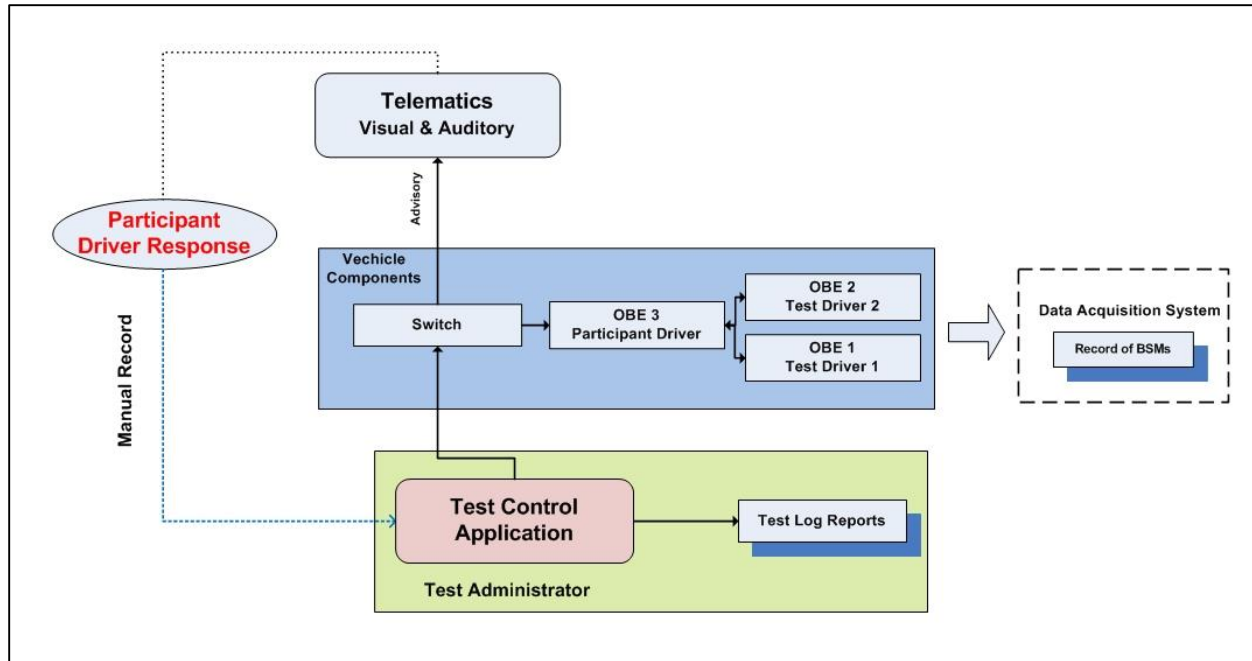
Telematics
Visual & Auditory

Advisory

Participant
Driver Response

Manual Record

Vechicle
Components

Switch

OBE 3
Participant Driver

OBE 2
Test Driver 2

OBE 1
Test Driver 1

Data Acquisition System

Record of BSMs

Test Control
Application

Test Log Reports

Test Administrator